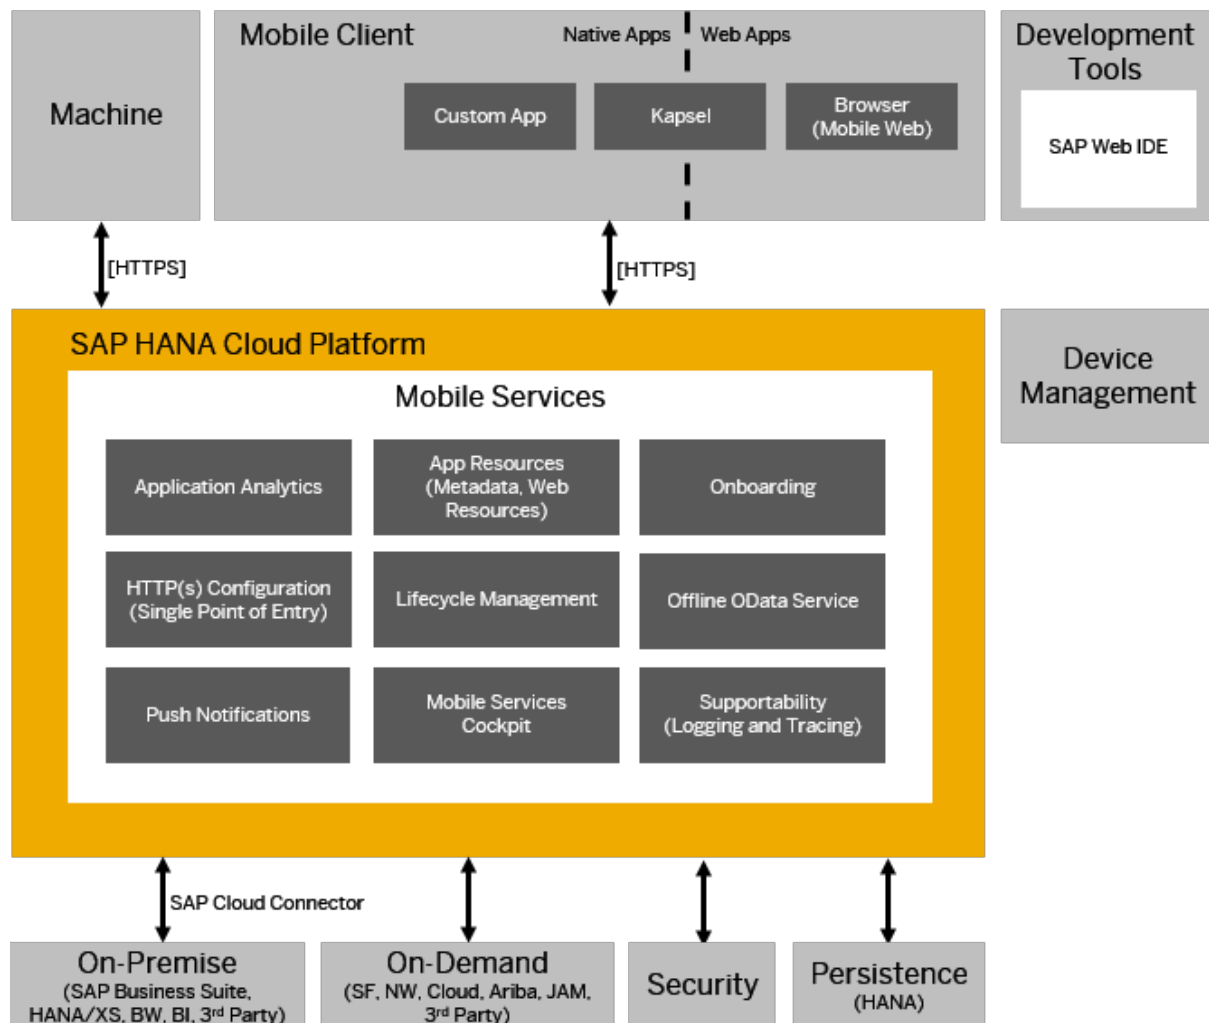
Machine

Mobile Client

Native Apps

Web Apps

Custom App

Kapsel

Browser (Mobile Web)

Development Tools

SAP Web IDE

[HTTPS]

[HTTPS]

SAP HANA Cloud Platform

Mobile Services

Application Analytics

App Resources (Metadata, Web Resources)

Onboarding

HTTP(s) Configuration (Single Point of Entry)

Lifecycle Management

Offline OData Service

Push Notifications

Mobile Services Cockpit

Supportability (Logging and Tracing)

Device Management

SAP Cloud Connector

On-Premise (SAP Business Suite, HANA/XS, BW, BI, 3$^{rd}$ Party)

On-Demand (SF, NW, Cloud, Ariba, JAM, 3$^{rd}$ Party)

Security

Persistence (HANA)